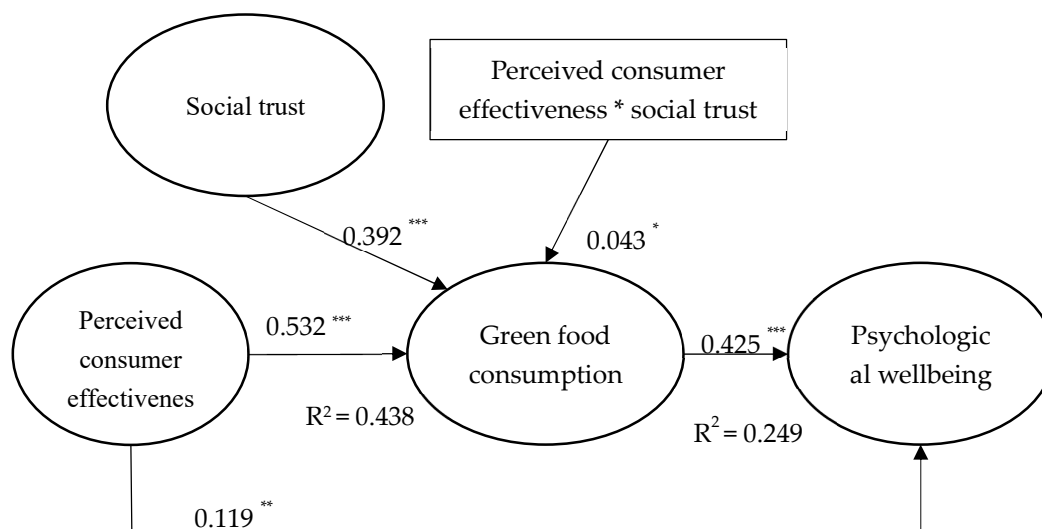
Social trust

Perceived consumer effectiveness * social trust

$0.392^{***}$

$0.043^{*}$

Perceived consumer effectivenes

$0.532^{***}$

Green food consumption

$0.425^{***}$

Psychologic al wellbeing

$R^2 = 0.438$

$R^2 = 0.249$

$0.119^{**}$